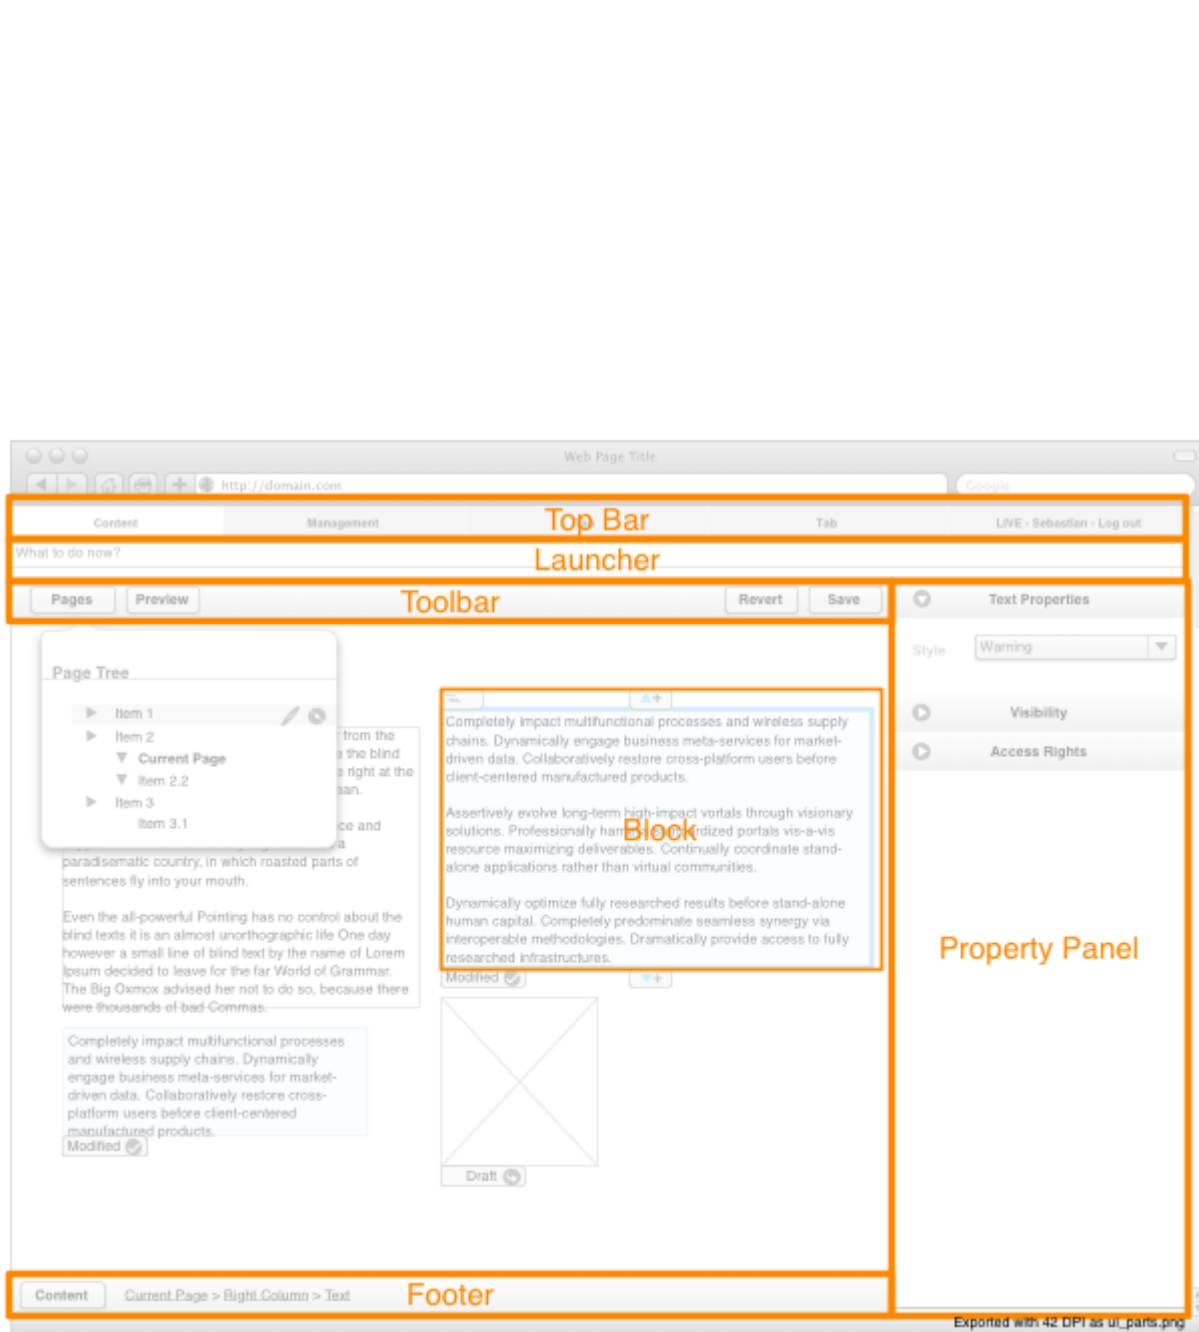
Web Page Title

http://domain.com

Google

Content

Management

Top Bar

Tab

LIVE - Sebastian - Log out

What to do now?

Launcher

Pages

Preview

Toolbar

Revert

Save

Text Properties

Style

Warning

Visibility

Access Rights

Property Panel

Page Tree

Item 1

Item 2

Current Page

Item 2.2

Item 3

Item 3.1

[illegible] from the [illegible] the blind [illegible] right at the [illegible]an.

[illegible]ce and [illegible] a paradisematic country, in which roasted parts of sentences fly into your mouth.

Even the all-powerful Pointing has no control about the blind texts it is an almost unorthographic life One day however a small line of blind text by the name of Lorem Ipsum decided to leave for the far World of Grammar. The Big Oxmox advised her not to do so, because there were thousands of bad Commas.

Completely impact multifunctional processes and wireless supply chains. Dynamically engage business meta-services for market-driven data. Collaboratively restore cross-platform users before client-centered manufactured products.

Modified

Completely impact multifunctional processes and wireless supply chains. Dynamically engage business meta-services for market-driven data. Collaboratively restore cross-platform users before client-centered manufactured products.

Assertively evolve long-term high-impact vortals through visionary solutions. Professionally har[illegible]rdized portals vis-a-vis resource maximizing deliverables. Continually coordinate stand-alone applications rather than virtual communities.

Block

Dynamically optimize fully researched results before stand-alone human capital. Completely predominate seamless synergy via interoperable methodologies. Dramatically provide access to fully researched infrastructures.

Modified

Draft

Content

Current Page > Right Column > Text

Footer

Exported with 42 DPI as ui_parts.png